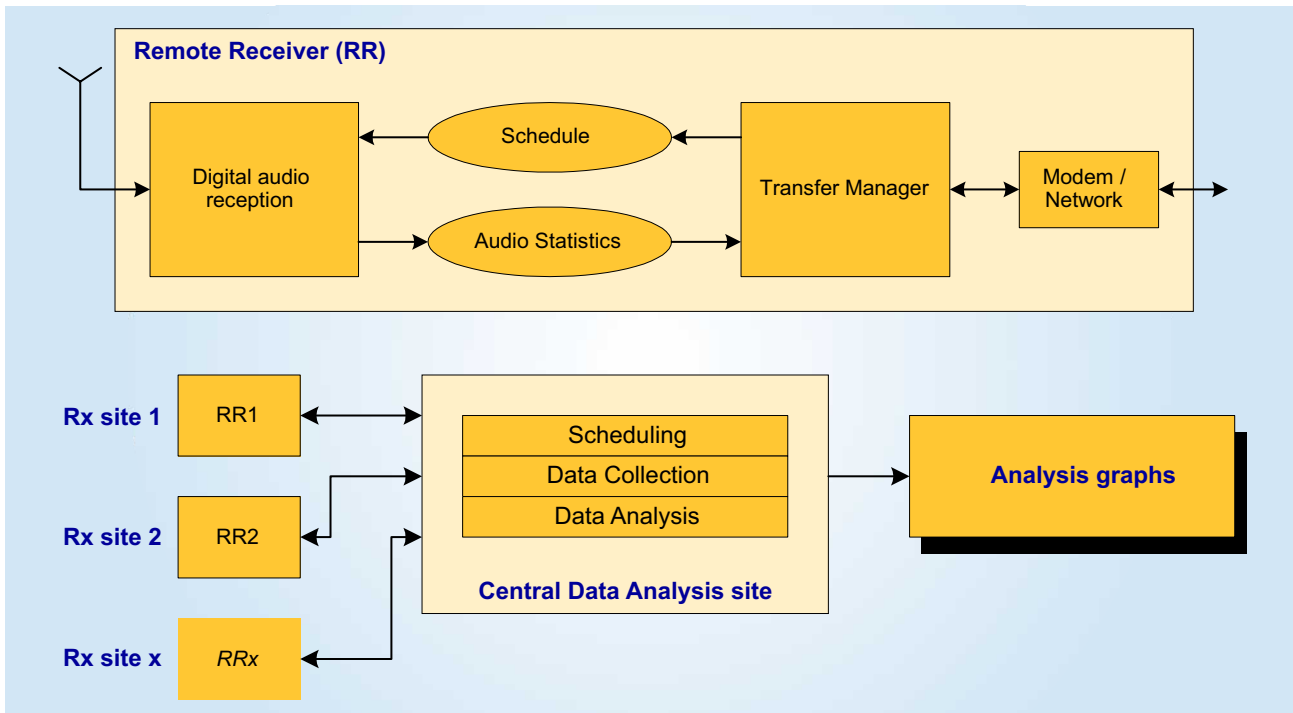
Remote Receiver (RR)

Schedule

Digital audio reception

Transfer Manager

Modem / Network

Audio Statistics

Rx site 1
RR1

Rx site 2
RR2

Rx site x
RRx

Scheduling
Data Collection
Data Analysis

Central Data Analysis site

Analysis graphs